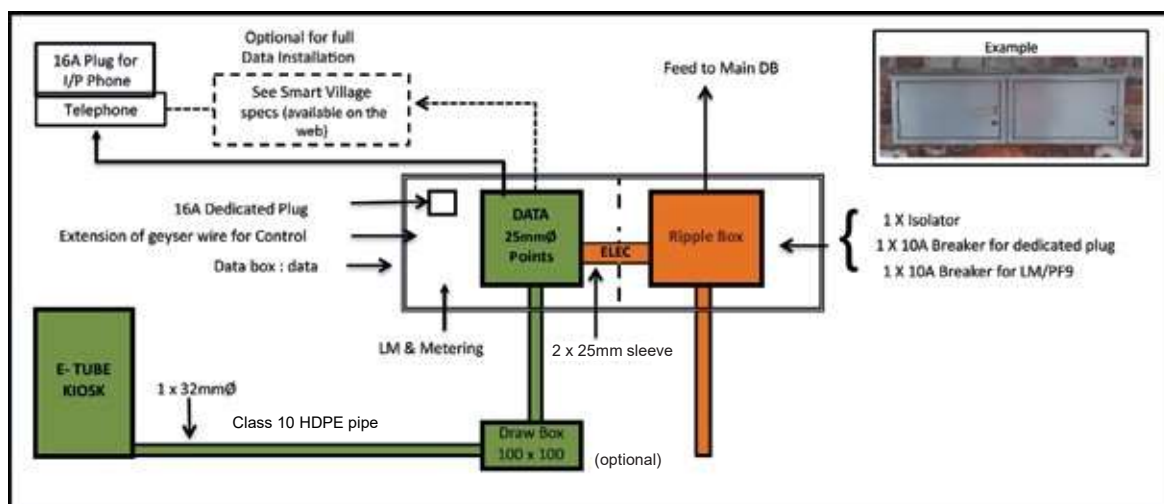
16A Plug for I/P Phone

Telephone

Optional for full Data Installation

See Smart Village specs (available on the web)

Feed to Main DB

Example

16A Dedicated Plug

Extension of geyser wire for Control

Data box : data

DATA
25mmØ
Points

ELEC

Ripple Box

1 X Isolator
1 X 10A Breaker for dedicated plug
1 X 10A Breaker for LM/PF9

LM & Metering

2 x 25mm sleeve

E- TUBE KIOSK

1 x 32mmØ

Class 10 HDPE pipe

Draw Box
100 x 100

(optional)